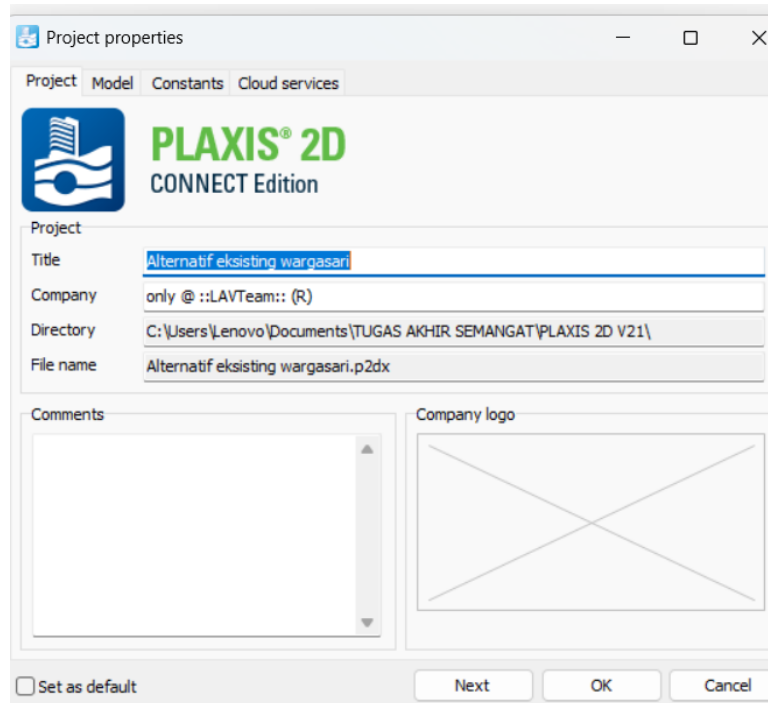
Project properties

Project Model Constants Cloud services

PLAXIS® 2D
CONNECT Edition

Project
Title Alternatif eksisting wargasari
Company only @ ::LAVTeam:: (R)
Directory C:\Users\Lenovo\Documents\TUGAS AKHIR SEMANGAT\PLAXIS 2D V21\
File name Alternatif eksisting wargasari.p2dx

Comments

Company logo

Set as default

Next OK Cancel